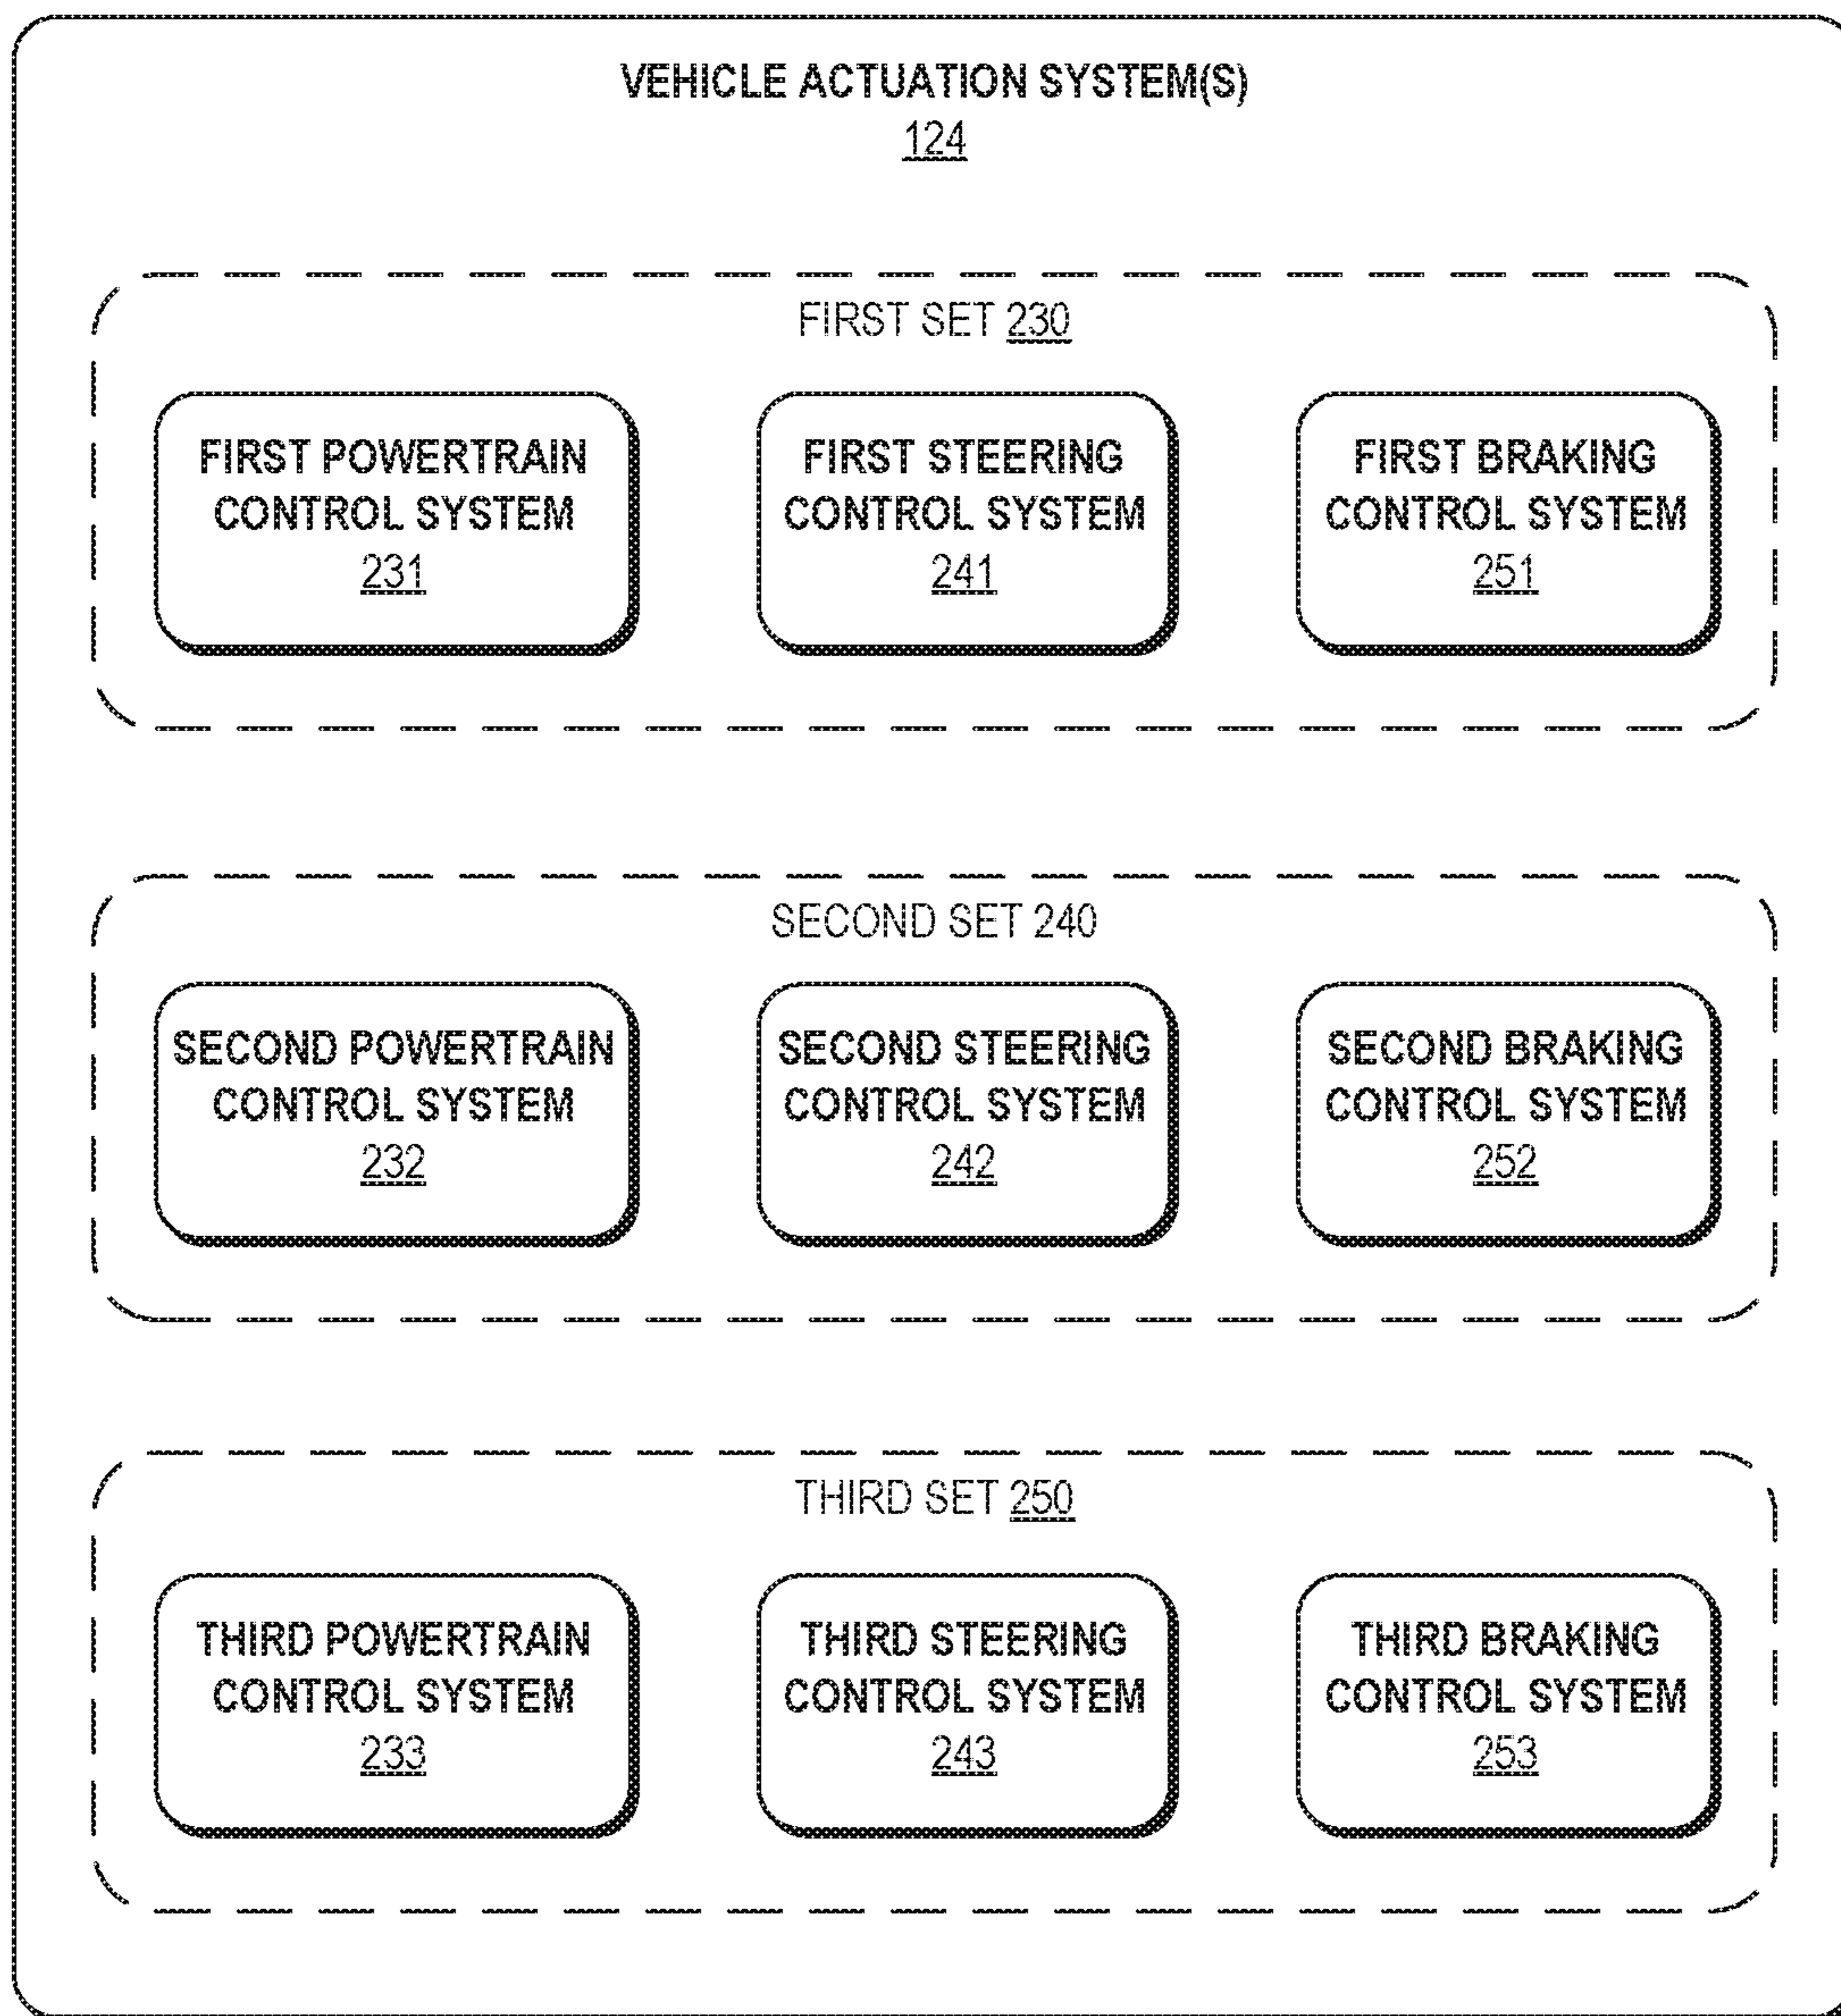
VEHICLE ACTUATION SYSTEM(S)
124

FIRST SET 230

FIRST POWERTRAIN CONTROL SYSTEM
231

FIRST STEERING CONTROL SYSTEM
241

FIRST BRAKING CONTROL SYSTEM
251

SECOND SET 240

SECOND POWERTRAIN CONTROL SYSTEM
232

SECOND STEERING CONTROL SYSTEM
242

SECOND BRAKING CONTROL SYSTEM
252

THIRD SET 250

THIRD POWERTRAIN CONTROL SYSTEM
233

THIRD STEERING CONTROL SYSTEM
243

THIRD BRAKING CONTROL SYSTEM
253